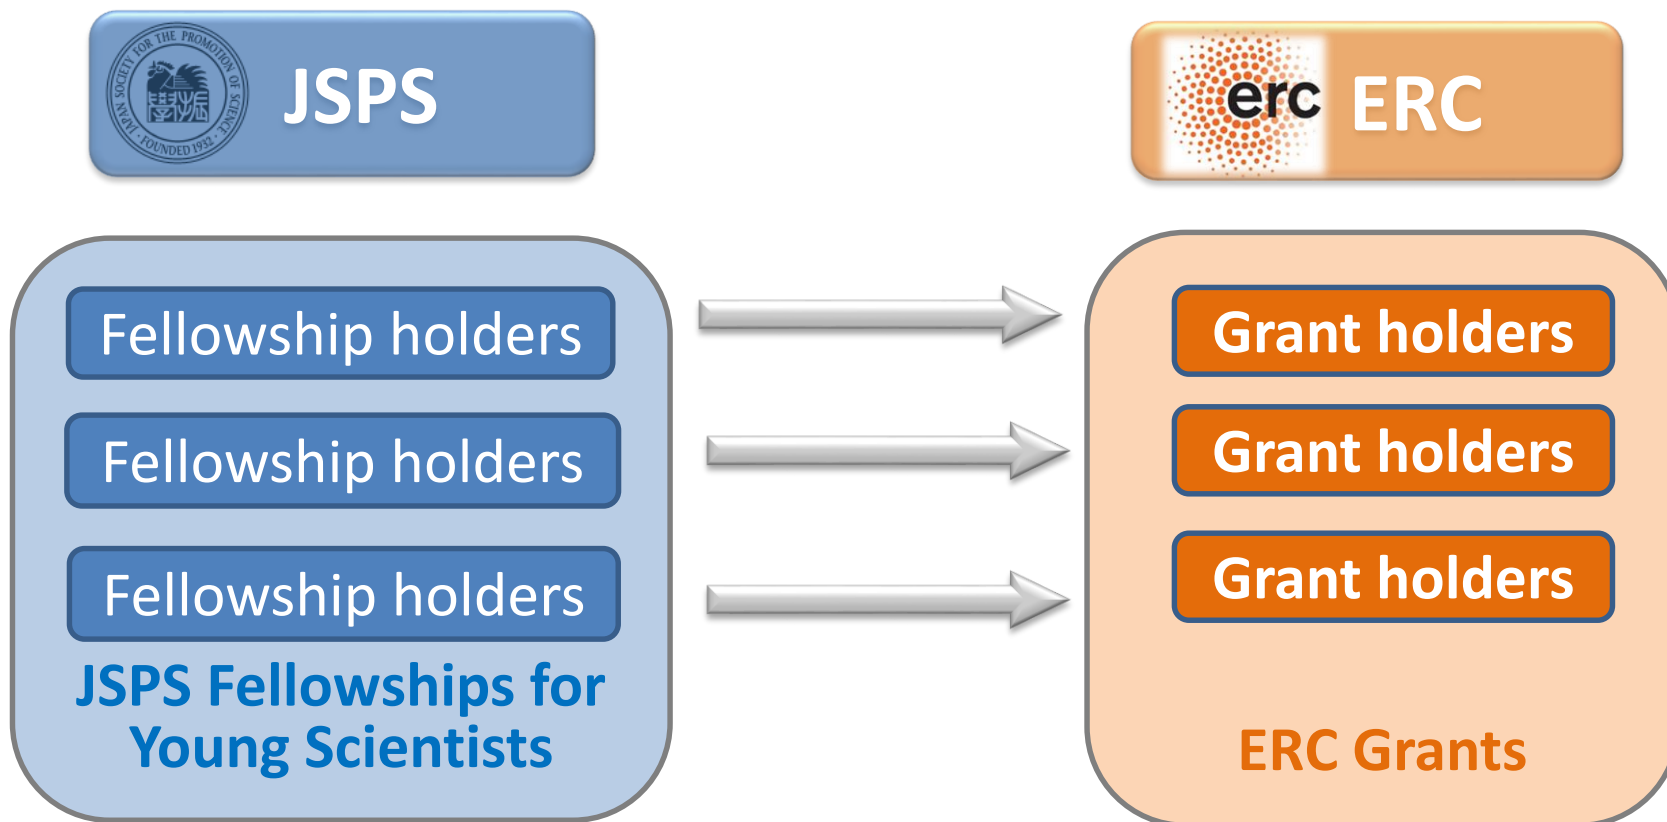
JAPAN SOCIETY FOR THE PROMOTION OF SCIENCE FOUNDED 1932 学振

JSPS

erc

ERC

Fellowship holders

Fellowship holders

Fellowship holders

JSPS Fellowships for Young Scientists

Grant holders

Grant holders

Grant holders

ERC Grants